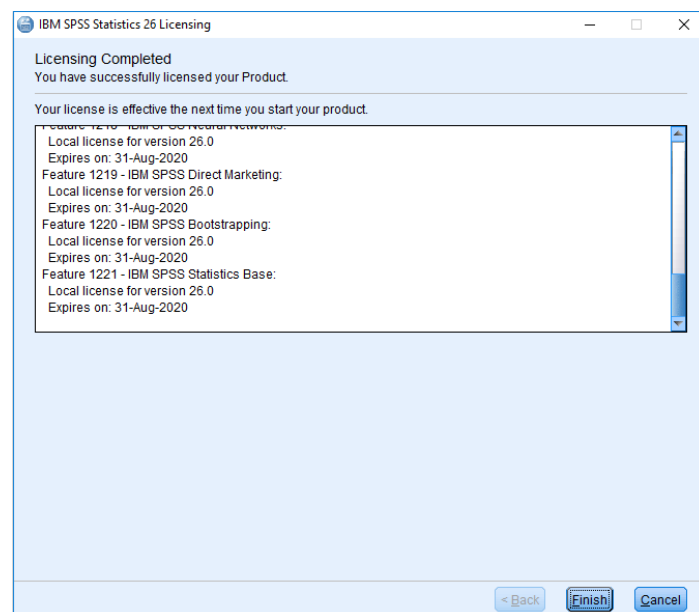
IBM SPSS Statistics 26 Licensing

Licensing Completed
You have successfully licensed your Product.

Your license is effective the next time you start your product.

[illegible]
Local license for version 26.0
Expires on: 31-Aug-2020
Feature 1219 - IBM SPSS Direct Marketing:
Local license for version 26.0
Expires on: 31-Aug-2020
Feature 1220 - IBM SPSS Bootstrapping:
Local license for version 26.0
Expires on: 31-Aug-2020
Feature 1221 - IBM SPSS Statistics Base:
Local license for version 26.0
Expires on: 31-Aug-2020

< Back Finish Cancel